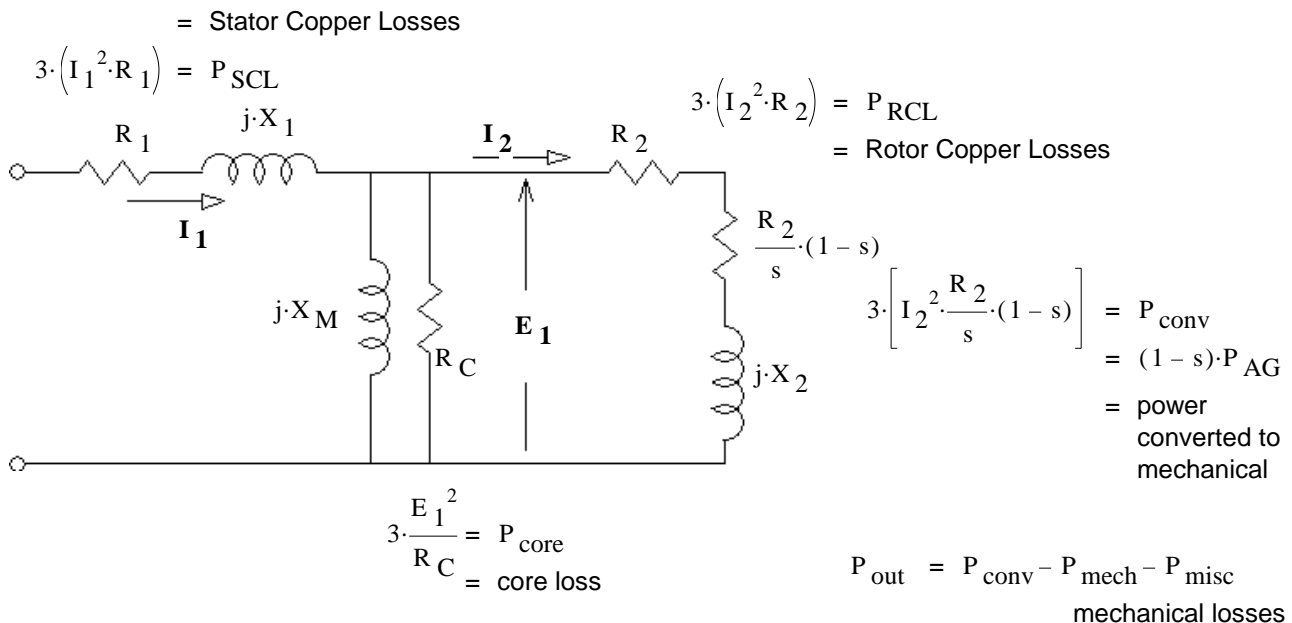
= Stator Copper Losses

$3 \cdot \left(I_1^2 \cdot R_1\right) = P_{SCL}$

$3 \cdot \left(I_2^2 \cdot R_2\right) = P_{RCL}$

= Rotor Copper Losses

$R_1$

$j \cdot X_1$

$I_2$

$R_2$

$I_1$

$\frac{R_2}{s} \cdot (1 - s)$

$j \cdot X_M$

$R_C$

$E_1$

$3 \cdot \left[I_2^2 \cdot \frac{R_2}{s} \cdot (1 - s)\right] = P_{conv}$

$= (1 - s) \cdot P_{AG}$

= power converted to mechanical

$j \cdot X_2$

$3 \cdot \frac{E_1^2}{R_C} = P_{core}$

= core loss

$P_{out} = P_{conv} - P_{mech} - P_{misc}$

mechanical losses